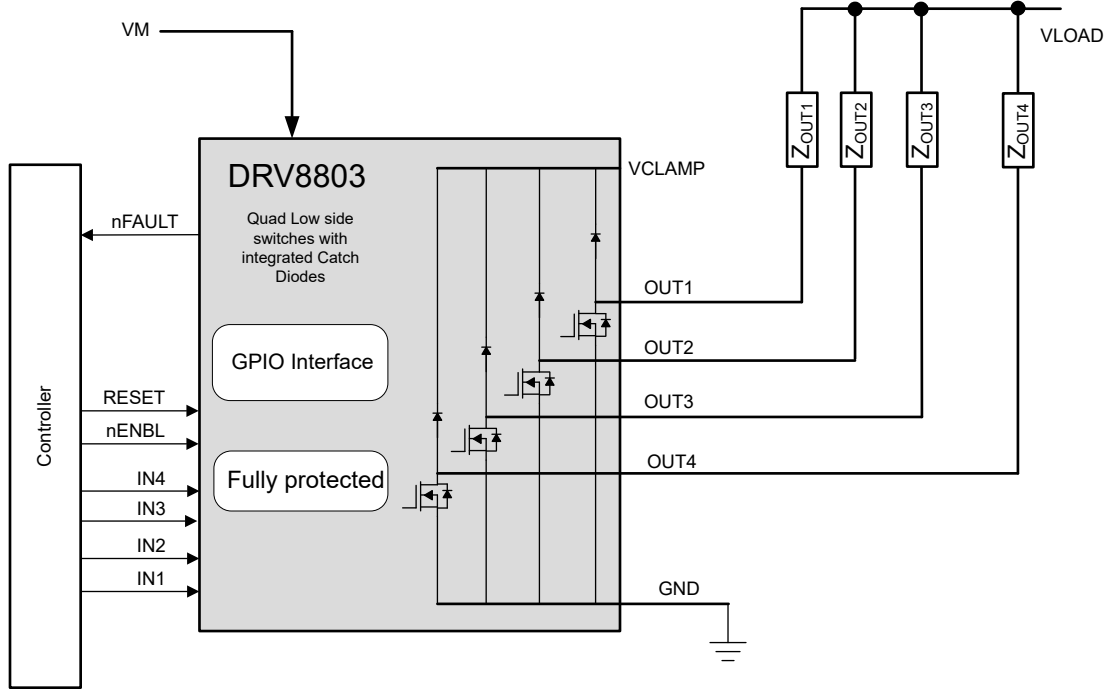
VM

VLOAD

$Z_{OUT1}$

$Z_{OUT2}$

$Z_{OUT3}$

$Z_{OUT4}$

DRV8803

VCLAMP

nFAULT

Quad Low side switches with integrated Catch Diodes

OUT1

OUT2

GPIO Interface

Controller

RESET

OUT3

nENBL

OUT4

IN4

Fully protected

IN3

IN2

IN1

GND